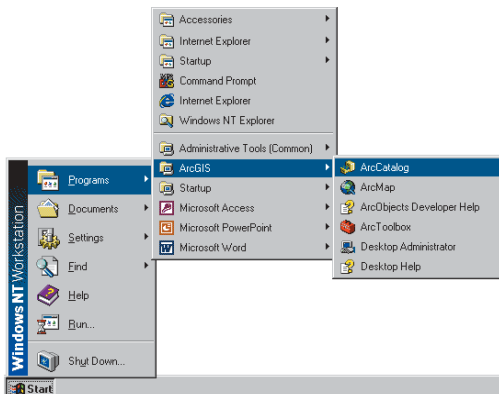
Accessories
Internet Explorer
Startup
Command Prompt
Internet Explorer
Windows NT Explorer
Administrative Tools (Common)
ArcGIS
Startup
Microsoft Access
Microsoft PowerPoint
Microsoft Word

ArcCatalog
ArcMap
ArcObjects Developer Help
ArcToolbox
Desktop Administrator
Desktop Help

Windows NT Workstation
Programs
Documents
Settings
Find
Help
Run...
Shut Down...

Start